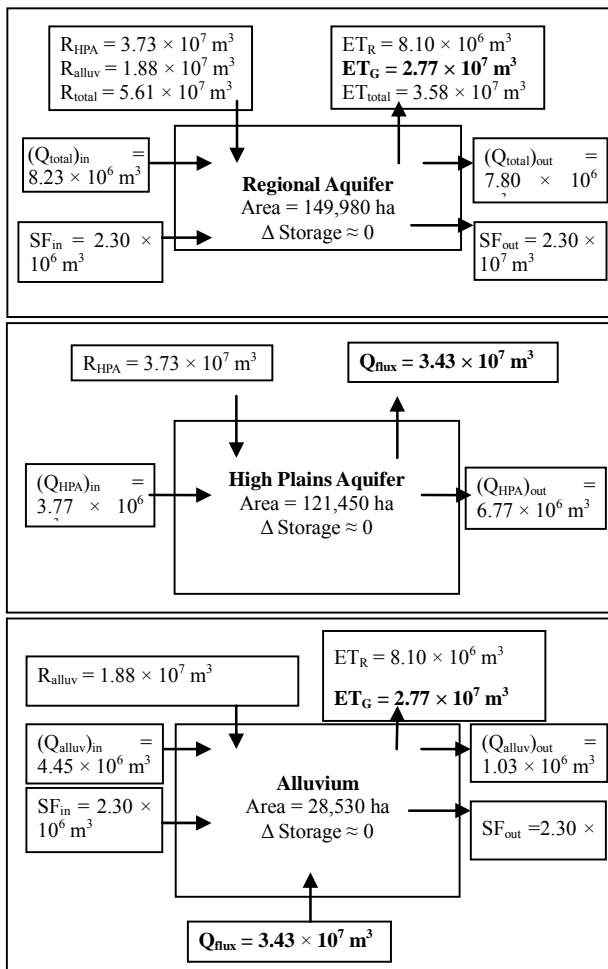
$R_{HPA} = 3.73 \times 10^7$ m$^3$
$R_{alluv} = 1.88 \times 10^7$ m$^3$
$R_{total} = 5.61 \times 10^7$ m$^3$

$ET_R = 8.10 \times 10^6$ m$^3$
**$ET_G = 2.77 \times 10^7$ m$^3$**
$ET_{total} = 3.58 \times 10^7$ m$^3$

$(Q_{total})_{in}$ = $8.23 \times 10^6$ m$^3$

**Regional Aquifer**
Area = 149,980 ha
$\Delta$ Storage ≈ 0

$(Q_{total})_{out}$ = $7.80 \times 10^6$

$SF_{in} = 2.30 \times 10^6$ m$^3$

$SF_{out} = 2.30 \times 10^7$ m$^3$

$R_{HPA} = 3.73 \times 10^7$ m$^3$

**$Q_{flux} = 3.43 \times 10^7$ m$^3$**

$(Q_{HPA})_{in}$ = $3.77 \times 10^6$

**High Plains Aquifer**
Area = 121,450 ha
$\Delta$ Storage ≈ 0

$(Q_{HPA})_{out}$ = $6.77 \times 10^6$ m$^3$

$ET_R = 8.10 \times 10^6$ m$^3$
**$ET_G = 2.77 \times 10^7$ m$^3$**

$R_{alluv} = 1.88 \times 10^7$ m$^3$

$(Q_{alluv})_{in}$ = $4.45 \times 10^6$ m$^3$

$(Q_{alluv})_{out}$ = $1.03 \times 10^6$ m$^3$

$SF_{in} = 2.30 \times 10^6$ m$^3$

**Alluvium**
Area = 28,530 ha
$\Delta$ Storage ≈ 0

$SF_{out}$ =2.30 ×

**$Q_{flux} = 3.43 \times 10^7$ m$^3$**